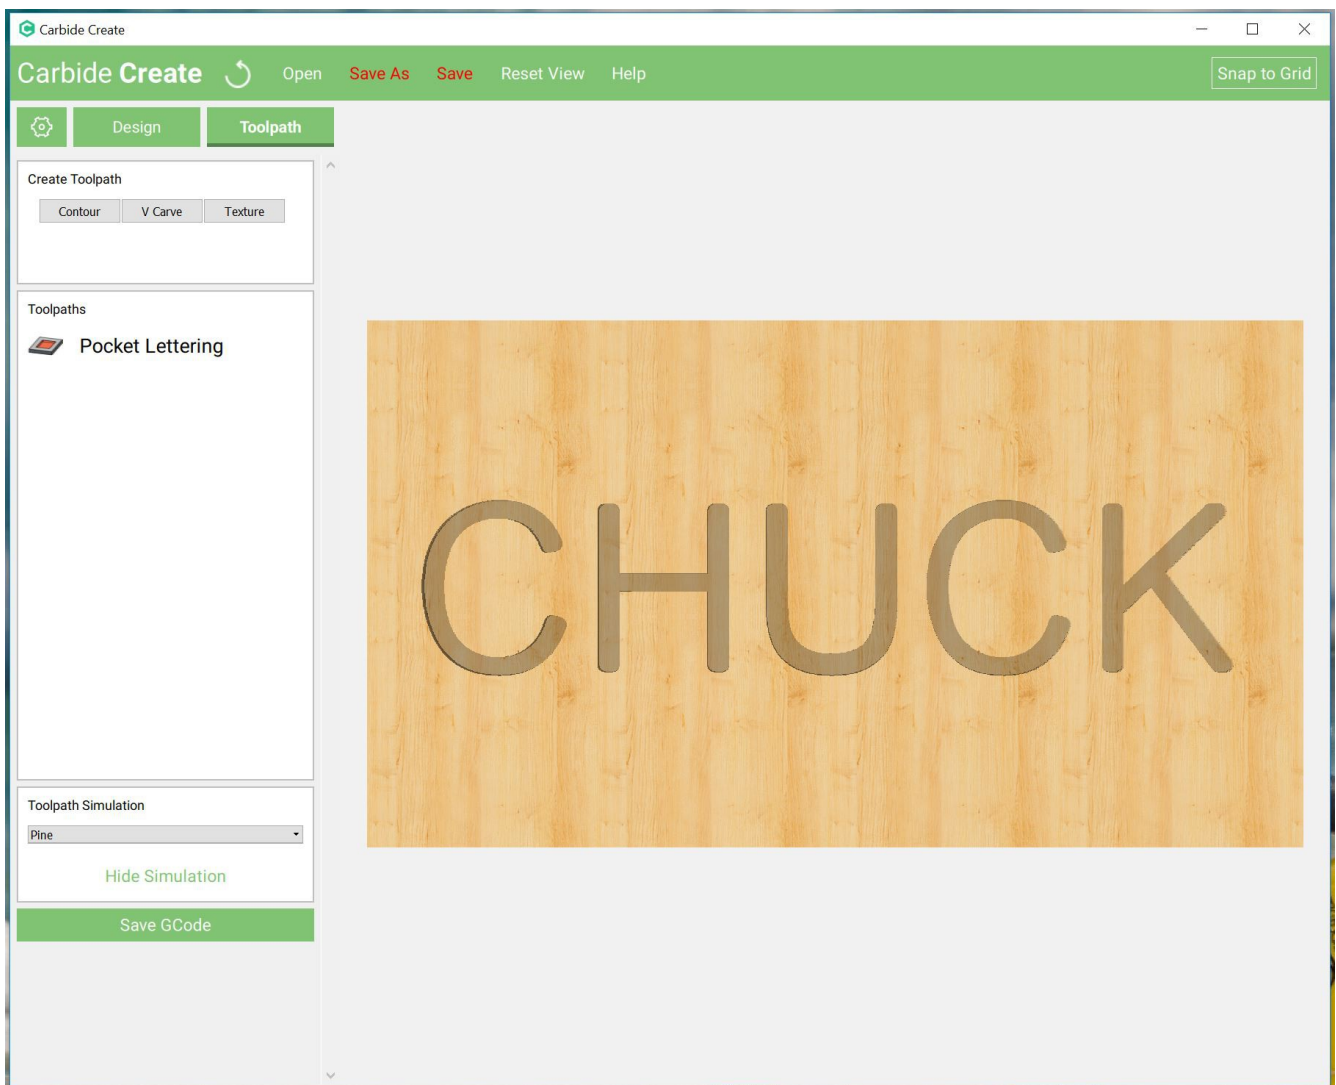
Carbide Create

Carbide Create Open Save As Save Reset View Help

Snap to Grid

Design Toolpath

Create Toolpath

Contour V Carve Texture

Toolpaths

Pocket Lettering

Toolpath Simulation

Pine

Hide Simulation

Save GCode

CHUCK